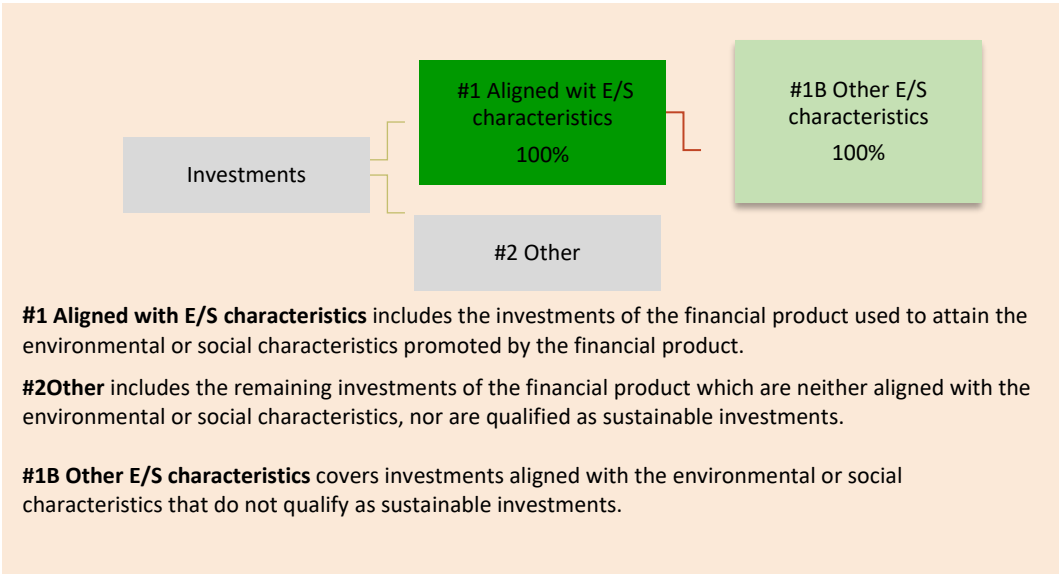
Investments

#1 Aligned wit E/S characteristics
100%

#1B Other E/S characteristics
100%

#2 Other

**#1 Aligned with E/S characteristics** includes the investments of the financial product used to attain the environmental or social characteristics promoted by the financial product.

**#2Other** includes the remaining investments of the financial product which are neither aligned with the environmental or social characteristics, nor are qualified as sustainable investments.

**#1B Other E/S characteristics** covers investments aligned with the environmental or social characteristics that do not qualify as sustainable investments.